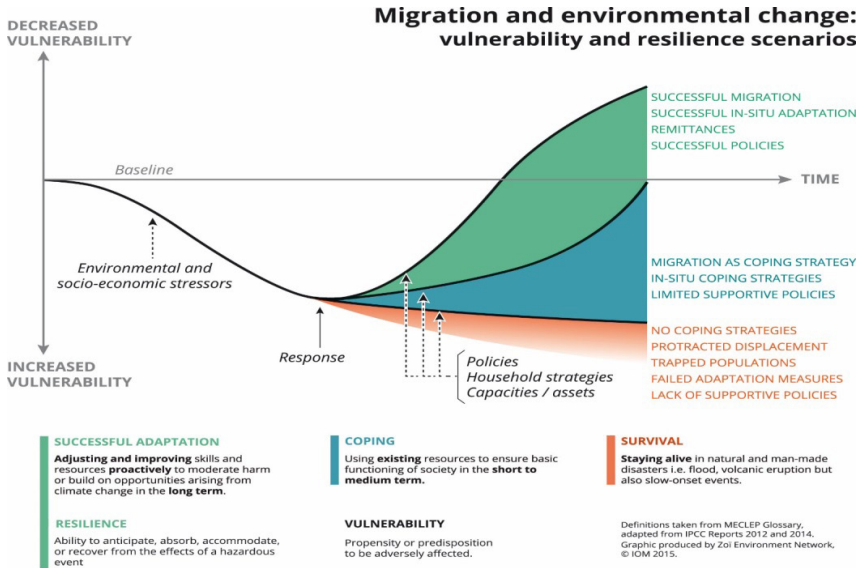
Migration and environmental change: vulnerability and resilience scenarios

DECREASED VULNERABILITY

Baseline

TIME

SUCCESSFUL MIGRATION
SUCCESSFUL IN-SITU ADAPTATION
REMITTANCES
SUCCESSFUL POLICIES

Environmental and socio-economic stressors

MIGRATION AS COPING STRATEGY
IN-SITU COPING STRATEGIES
LIMITED SUPPORTIVE POLICIES

Response

NO COPING STRATEGIES
PROTRACTED DISPLACEMENT
TRAPPED POPULATIONS
FAILED ADAPTATION MEASURES
LACK OF SUPPORTIVE POLICIES

INCREASED VULNERABILITY

Policies
Household strategies
Capacities / assets

SUCCESSFUL ADAPTATION
Adjusting and improving skills and resources proactively to moderate harm or build on opportunities arising from climate change in the long term.

COPING
Using existing resources to ensure basic functioning of society in the short to medium term.

SURVIVAL
Staying alive in natural and man-made disasters i.e. flood, volcanic eruption but also slow-onset events.

RESILIENCE
Ability to anticipate, absorb, accommodate, or recover from the effects of a hazardous event

VULNERABILITY
Propensity or predisposition to be adversely affected.

Definitions taken from MECLEP Glossary, adapted from IPCC Reports 2012 and 2014. Graphic produced by Zoï Environment Network, © IOM 2015.